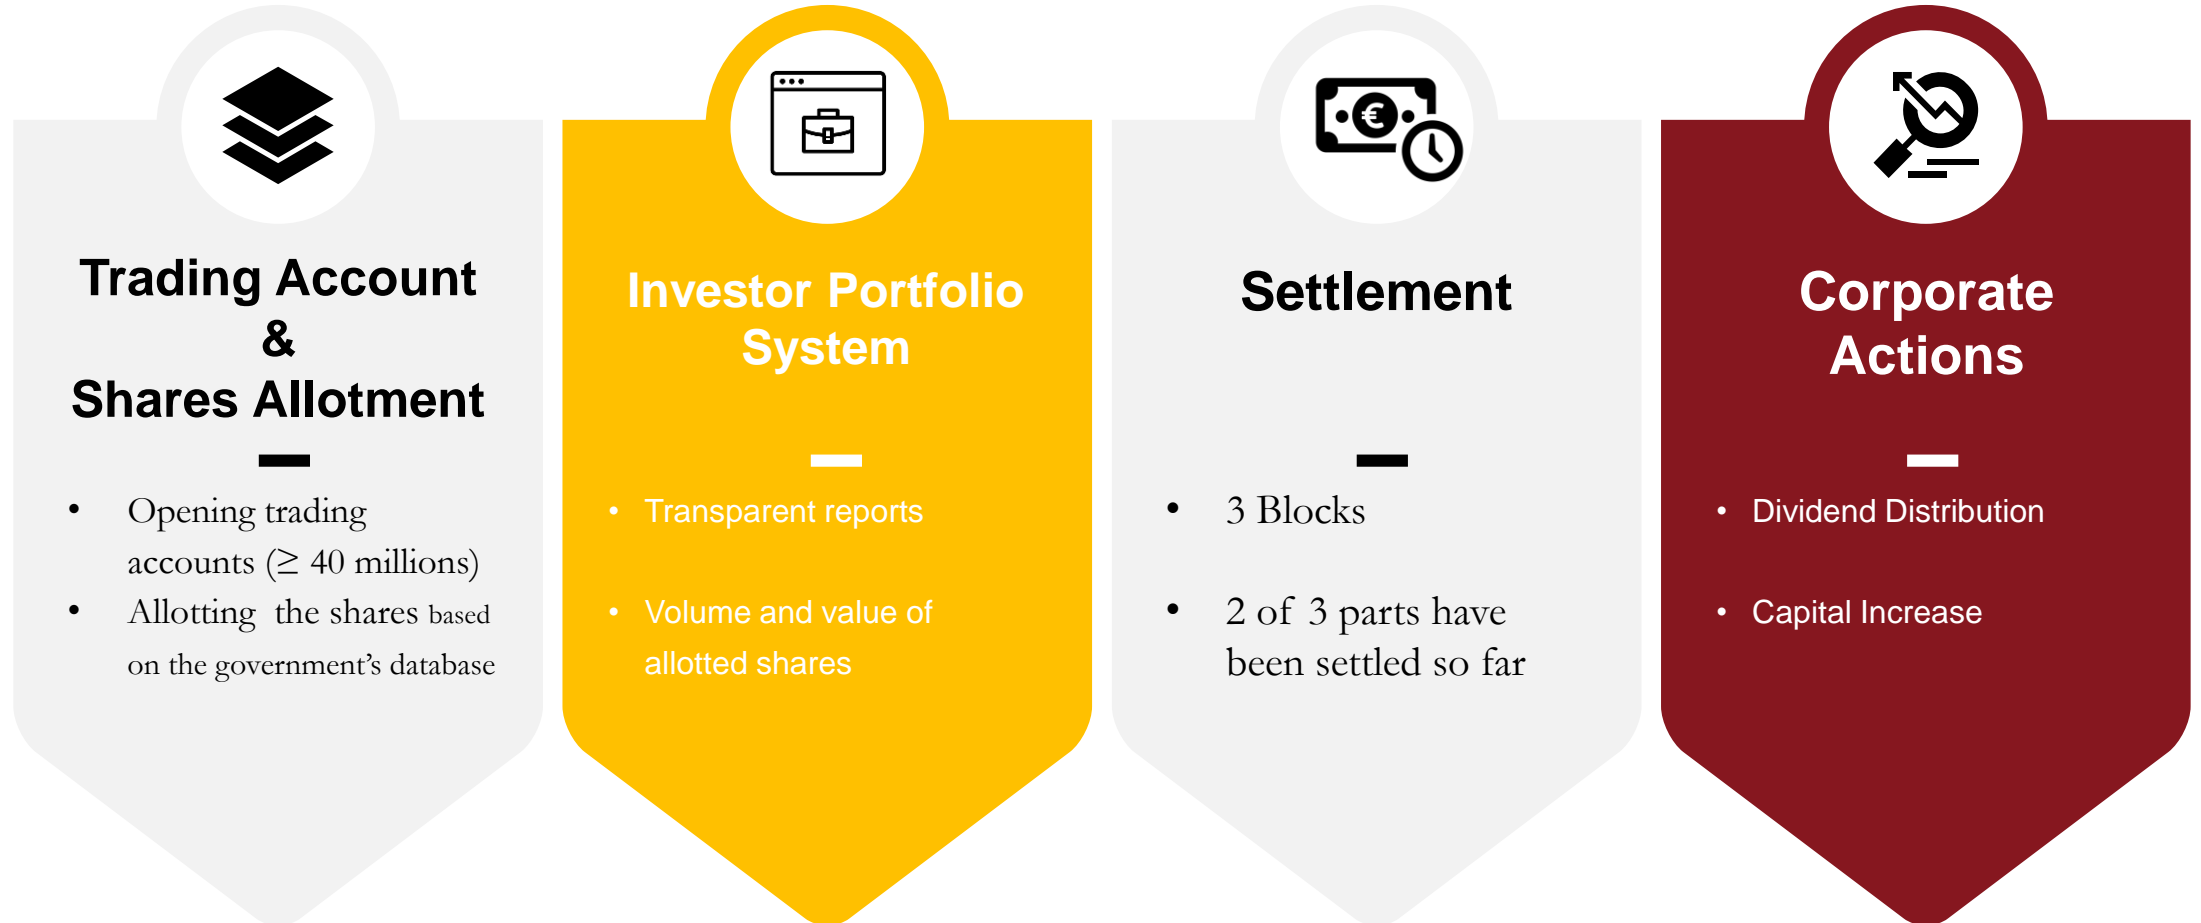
Trading Account
&
Shares Allotment

- Opening trading accounts ($\geq$ 40 millions)
- Allotting the shares based on the government’s database

Investor Portfolio System

- Transparent reports
- Volume and value of allotted shares

Settlement

- 3 Blocks
- 2 of 3 parts have been settled so far

Corporate Actions

- Dividend Distribution
- Capital Increase